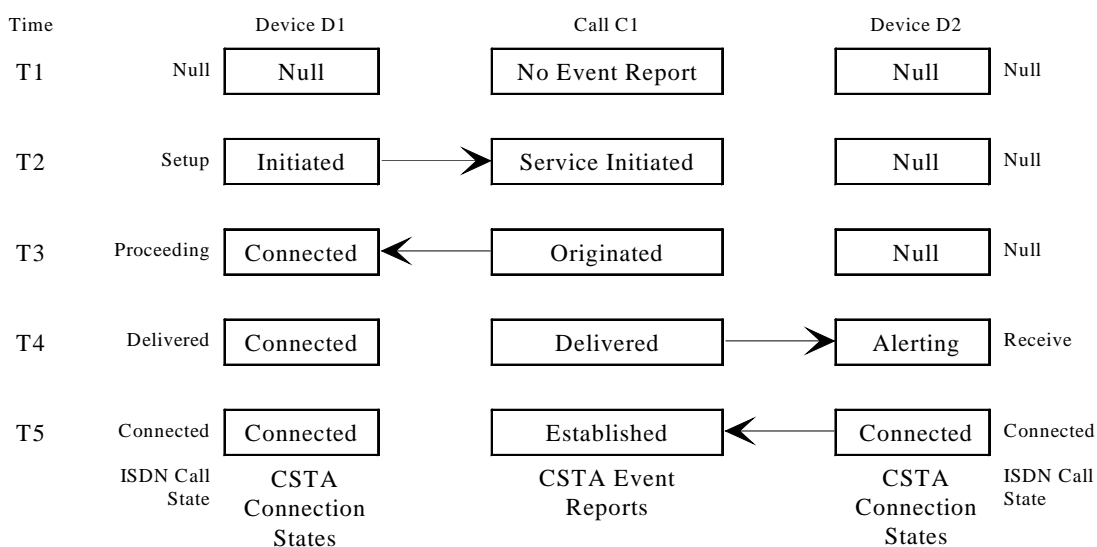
Time | Device D1 | Call C1 | Device D2

T1 Null Null No Event Report Null Null

T2 Setup Initiated Service Initiated Null Null

T3 Proceeding Connected Originated Null Null

T4 Delivered Connected Delivered Alerting Receive

T5 Connected Connected Established Connected Connected

ISDN Call State CSTA Connection States CSTA Event Reports CSTA Connection States ISDN Call State